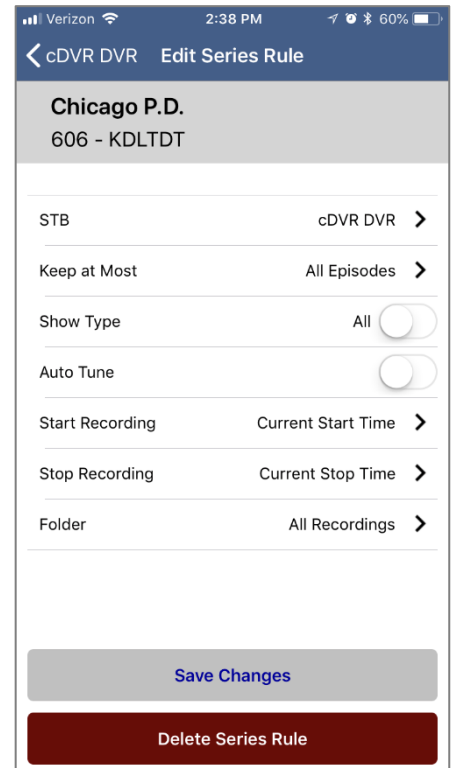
Verizon 2:38 PM 60%

cDVR DVR Edit Series Rule

Chicago P.D.
606 - KDLTDT

STB cDVR DVR

Keep at Most All Episodes

Show Type All

Auto Tune

Start Recording Current Start Time

Stop Recording Current Stop Time

Folder All Recordings

Save Changes

Delete Series Rule